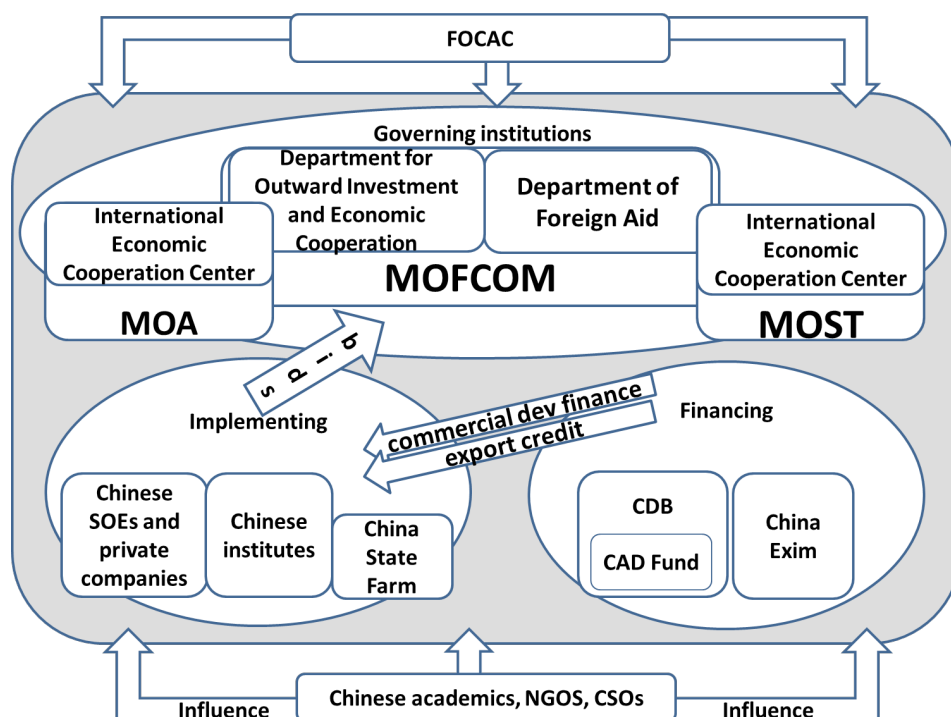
FOCAC

Governing institutions

Department for Outward Investment and Economic Cooperation

Department of Foreign Aid

International Economic Cooperation Center

MOA

MOFCOM

International Economic Cooperation Center

MOST

bids

Implementing

commercial dev finance

export credit

Financing

Chinese SOEs and private companies

Chinese institutes

China State Farm

CDB

CAD Fund

China Exim

Influence

Chinese academics, NGOS, CSOs

Influence